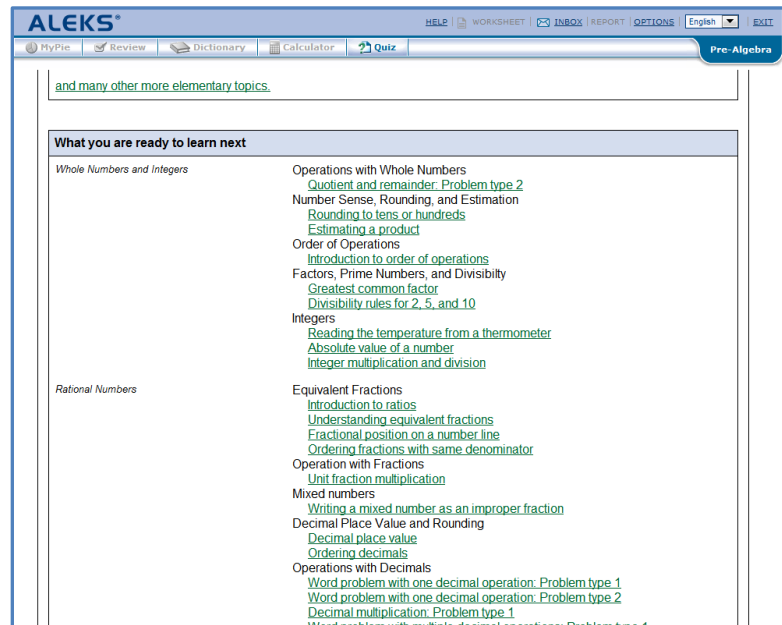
ALEKS®

HELP | WORKSHEET | INBOX | REPORT | OPTIONS | English | EXIT

MyPie | Review | Dictionary | Calculator | Quiz

Pre-Algebra

and many other more elementary topics.

What you are ready to learn next

Whole Numbers and Integers

Operations with Whole Numbers
Quotient and remainder: Problem type 2
Number Sense, Rounding, and Estimation
Rounding to tens or hundreds
Estimating a product
Order of Operations
Introduction to order of operations
Factors, Prime Numbers, and Divisibilty
Greatest common factor
Divisibility rules for 2, 5, and 10
Integers
Reading the temperature from a thermometer
Absolute value of a number
Integer multiplication and division

Rational Numbers

Equivalent Fractions
Introduction to ratios
Understanding equivalent fractions
Fractional position on a number line
Ordering fractions with same denominator
Operation with Fractions
Unit fraction multiplication
Mixed numbers
Writing a mixed number as an improper fraction
Decimal Place Value and Rounding
Decimal place value
Ordering decimals
Operations with Decimals
Word problem with one decimal operation: Problem type 1
Word problem with one decimal operation: Problem type 2
Decimal multiplication: Problem type 1
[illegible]